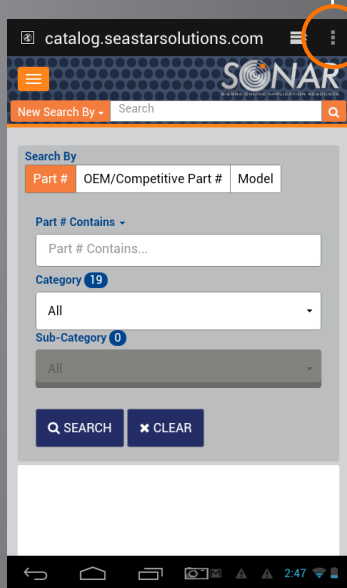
catalog.seastarsolutions.com

SONAR
SEASTAR ONLINE APPLICATION RESOURCE

New Search By
Search

Search By
Part # | OEM/Competitive Part # | Model

Part # Contains
Part # Contains...

Category 19
All

Sub-Category 0
All

SEARCH
CLEAR

2:47